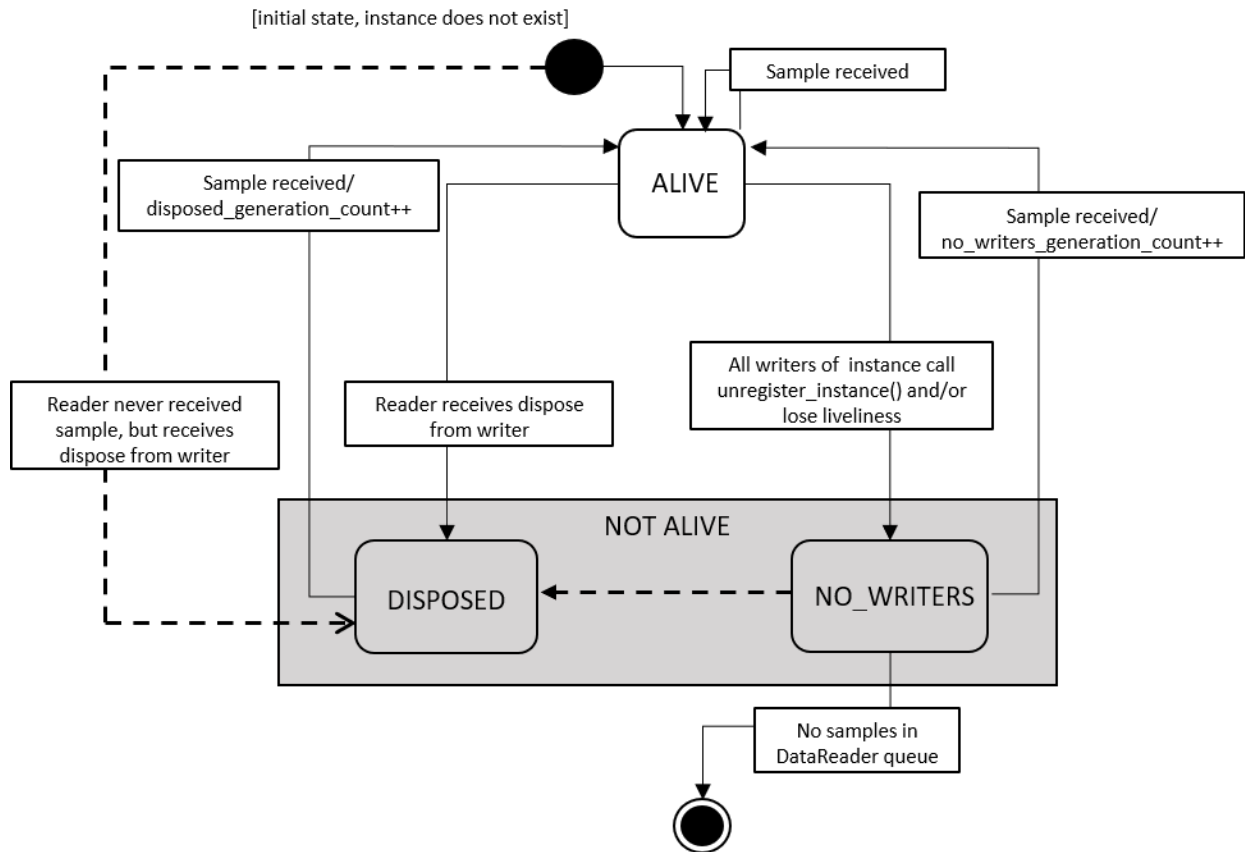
[initial state, instance does not exist]

Sample received

ALIVE

Sample received/
disposed_generation_count++

Sample received/
no_writers_generation_count++

All writers of instance call unregister_instance() and/or lose liveliness

Reader never received sample, but receives dispose from writer

Reader receives dispose from writer

NOT ALIVE

DISPOSED

NO_WRITERS

No samples in DataReader queue